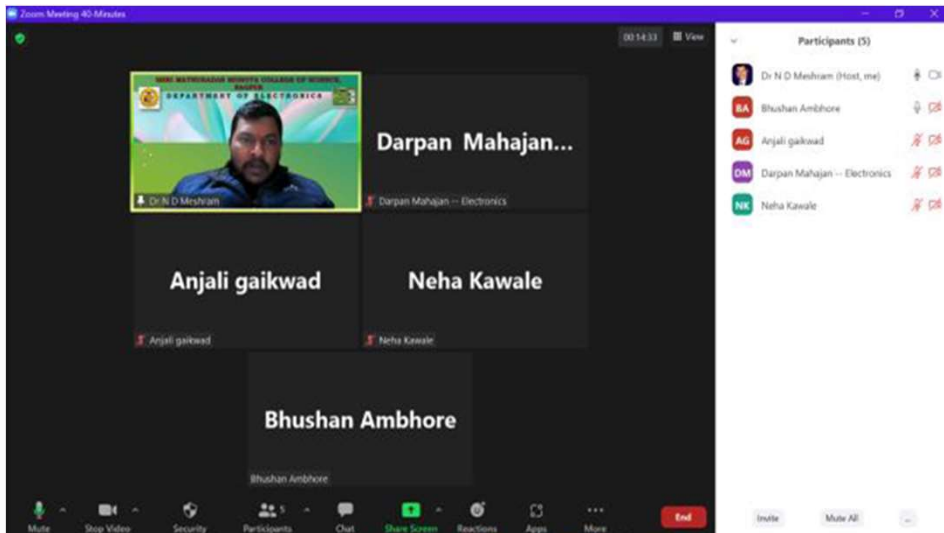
Zoom Meeting 40-Minutes

00:14:33 View

SHRI MATHURADAS MOHOTA COLLEGE OF SCIENCE, NAGPUR
DEPARTMENT OF ELECTRONICS

Dr N D Meshram

Darpan Mahajan...

Darpan Mahajan -- Electronics

Anjali gaikwad

Anjali gaikwad

Neha Kawale

Neha Kawale

Bhushan Ambhore

Bhushan Ambhore

Participants (5)

Dr N D Meshram (Host, me)

BA Bhushan Ambhore

AG Anjali gaikwad

DM Darpan Mahajan -- Electronics

NK Neha Kawale

Mute Stop Video Security Participants 5 Chat Share Screen Reactions Apps More End

Invite Mute All ...